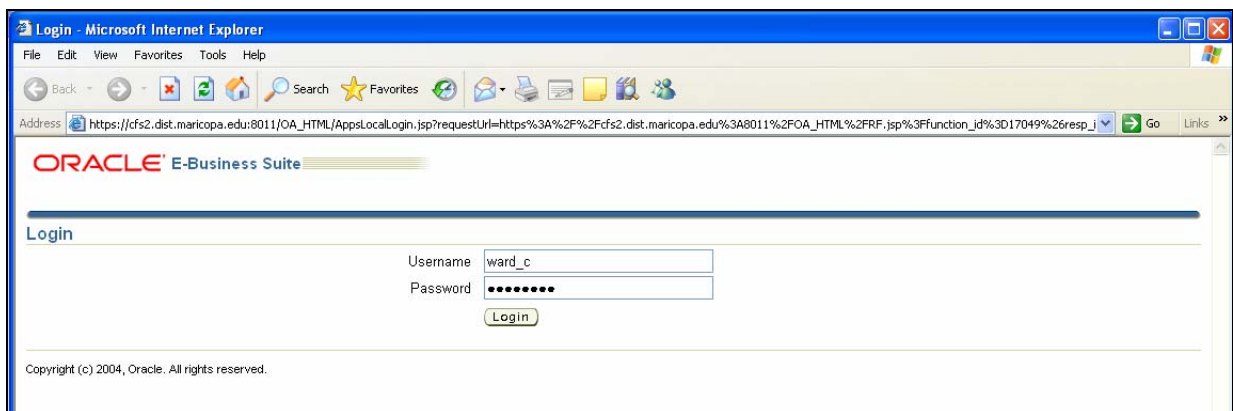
Login - Microsoft Internet Explorer

File Edit View Favorites Tools Help

Back Search Favorites

Address https://cfs2.dist.maricopa.edu:8011/OA_HTML/AppsLocalLogin.jsp?requestUrl=https%3A%2F%2Fcfs2.dist.maricopa.edu%3A8011%2FOA_HTML%2FRF.jsp%3Ffunction_id%3D17049%26resp_i Go Links

ORACLE E-Business Suite

Login

Username ward_c

Password ••••••••

Login

Copyright (c) 2004, Oracle. All rights reserved.